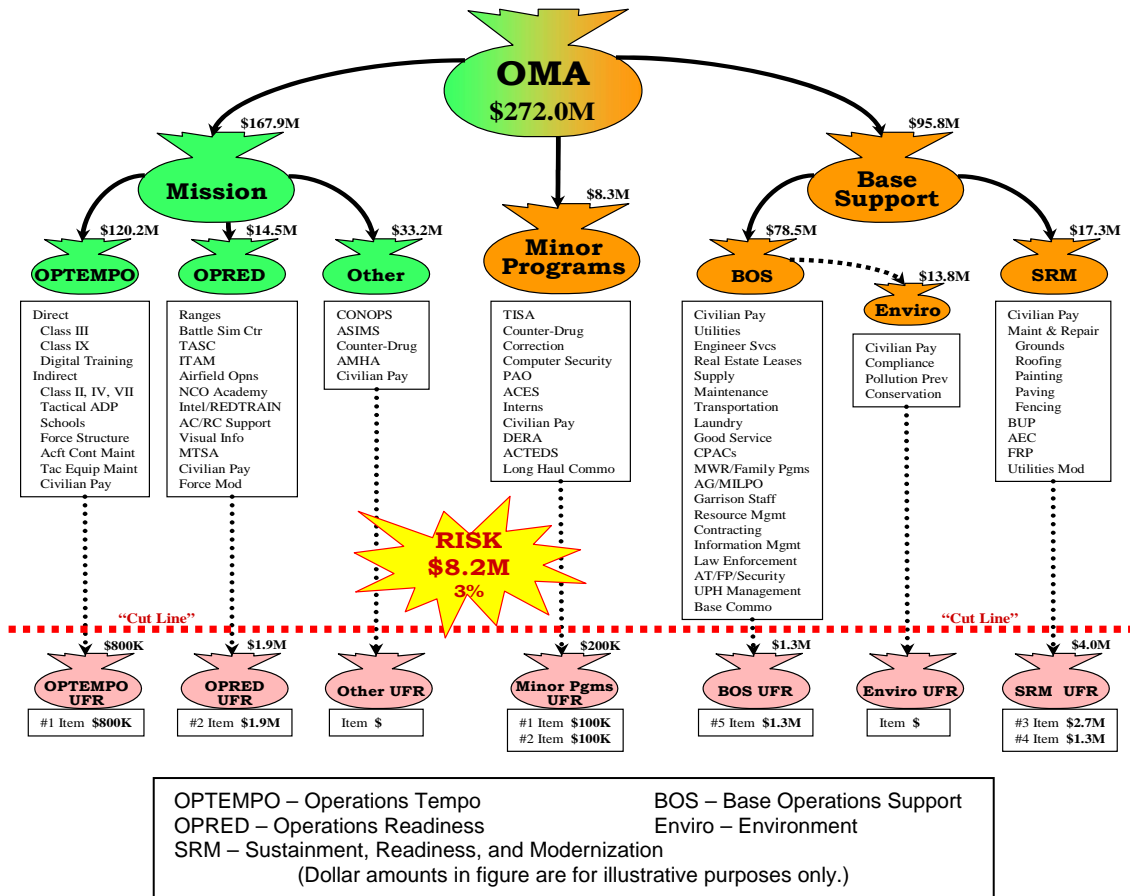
OMA
$272.0M

$167.9M

$95.8M

Mission

$8.3M

Base Support

$120.2M

$14.5M

$33.2M

Minor Programs

$78.5M

$17.3M

OPTEMPO

OPRED

Other

BOS

$13.8M

SRM

Enviro

Direct
Class III
Class IX
Digital Training
Indirect
Class II, IV, VII
Tactical ADP
Schools
Force Structure
Acft Cont Maint
Tac Equip Maint
Civilian Pay

Ranges
Battle Sim Ctr
TASC
ITAM
Airfield Opns
NCO Academy
Intel/REDTRAIN
AC/RC Support
Visual Info
MTSA
Civilian Pay
Force Mod

CONOPS
ASIMS
Counter-Drug
AMHA
Civilian Pay

TISA
Counter-Drug
Correction
Computer Security
PAO
ACES
Interns
Civilian Pay
DERA
ACTEDS
Long Haul Commo

Civilian Pay
Utilities
Engineer Svcs
Real Estate Leases
Supply
Maintenance
Transportation
Laundry
Good Service
CPACs
MWR/Family Pgms
AG/MILPO
Garrison Staff
Resource Mgmt
Contracting
Information Mgmt
Law Enforcement
AT/FP/Security
UPH Management
Base Commo

Civilian Pay
Compliance
Pollution Prev
Conservation

Civilian Pay
Maint & Repair
Grounds
Roofing
Painting
Paving
Fencing
BUP
AEC
FRP
Utilities Mod

RISK
$8.2M
3%

"Cut Line"

"Cut Line"

$800K

$1.9M

$200K

$1.3M

$4.0M

OPTEMPO UFR

OPRED UFR

Other UFR

Minor Pgms UFR

BOS UFR

Enviro UFR

SRM UFR

#1 Item $800K

#2 Item $1.9M

Item $

#1 Item $100K
#2 Item $100K

#5 Item $1.3M

Item $

#3 Item $2.7M
#4 Item $1.3M

OPTEMPO – Operations Tempo
OPRED – Operations Readiness
SRM – Sustainment, Readiness, and Modernization
BOS – Base Operations Support
Enviro – Environment
(Dollar amounts in figure are for illustrative purposes only.)